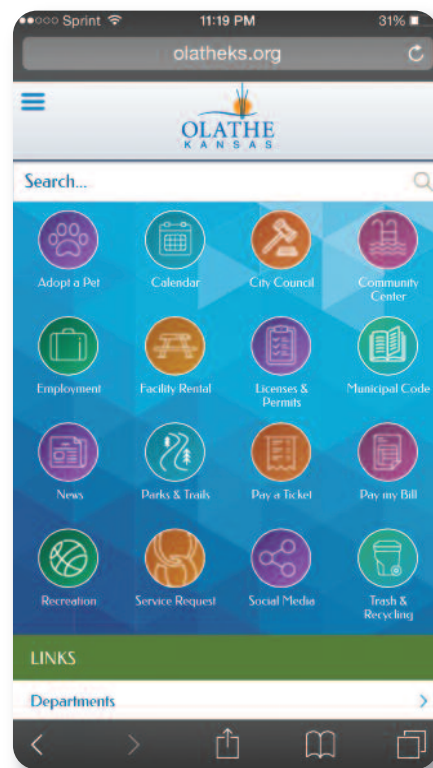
●●○○○ Sprint 11:19 PM 31%

olatheks.org

OLATHE
KANSAS

Search...

Adopt a Pet
Calendar
City Council
Community Center
Employment
Facility Rental
Licenses & Permits
Municipal Code
News
Parks & Trails
Pay a Ticket
Pay my Bill
Recreation
Service Request
Social Media
Trash & Recycling

LINKS

Departments